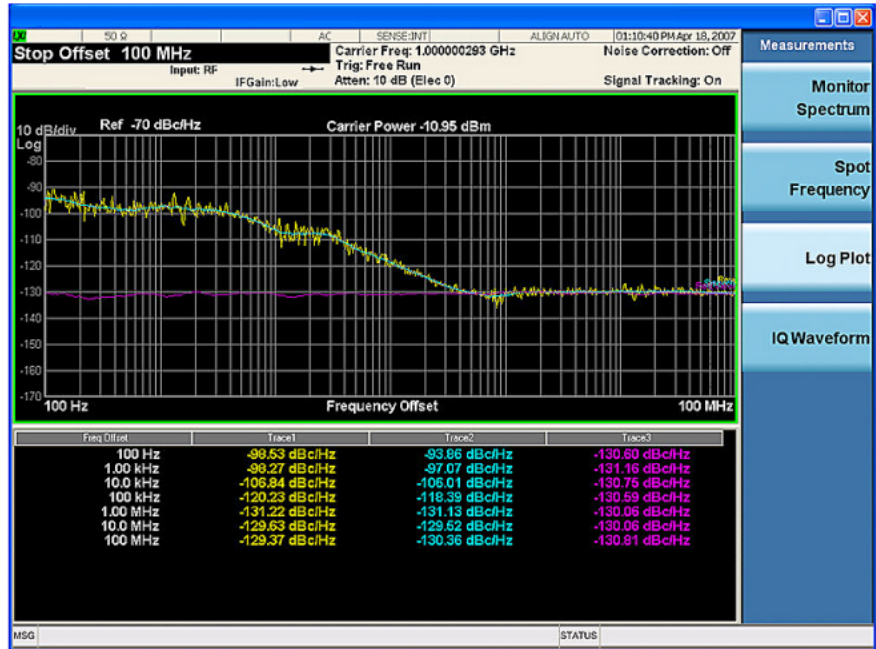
LXI 50 Ω AC SENSE:INT ALIGN AUTO 01:10:40 PM Apr 18, 2007

Stop Offset 100 MHz

Input: RF IFGain:Low

Carrier Freq: 1.000000293 GHz
Trig: Free Run
Atten: 10 dB (Elec 0)

Noise Correction: Off

Signal Tracking: On

Measurements

Monitor Spectrum

Spot Frequency

Log Plot

IQ Waveform

10 dB/div Ref -70 dBc/Hz Carrier Power -10.95 dBm

Log
-80
-90
-100
-110
-120
-130
-140
-150
-160
-170

100 Hz Frequency Offset 100 MHz

| Freq Offset | Trace1 | Trace2 | Trace3 |
|---|---|---|---|
| 100 Hz | -98.53 dBc/Hz | -93.86 dBc/Hz | -130.60 dBc/Hz |
| 1.00 kHz | -98.27 dBc/Hz | -97.07 dBc/Hz | -131.16 dBc/Hz |
| 10.0 kHz | -106.84 dBc/Hz | -106.01 dBc/Hz | -130.75 dBc/Hz |
| 100 kHz | -120.23 dBc/Hz | -118.39 dBc/Hz | -130.59 dBc/Hz |
| 1.00 MHz | -131.22 dBc/Hz | -131.13 dBc/Hz | -130.06 dBc/Hz |
| 10.0 MHz | -129.63 dBc/Hz | -129.52 dBc/Hz | -130.06 dBc/Hz |
| 100 MHz | -129.37 dBc/Hz | -130.36 dBc/Hz | -130.81 dBc/Hz |

MSG STATUS